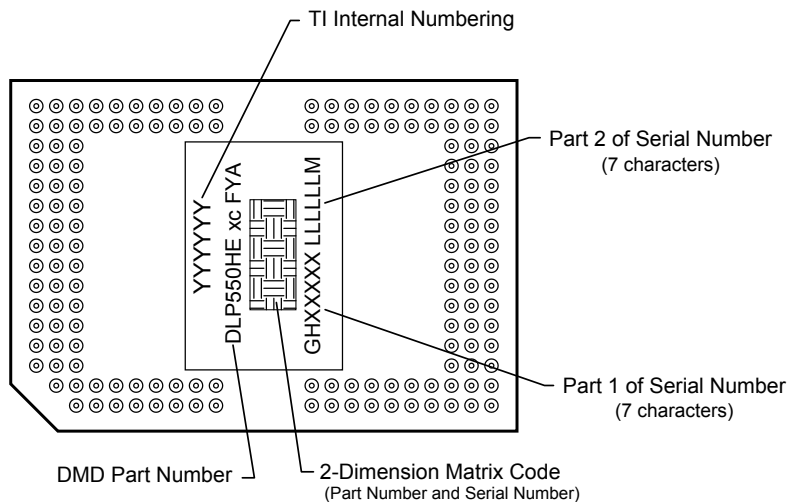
TI Internal Numbering

Part 2 of Serial Number
(7 characters)

YYYYYY
DLP550HE xc FYA
GHXXXXX LLLLLLM

Part 1 of Serial Number
(7 characters)

DMD Part Number

2-Dimension Matrix Code
(Part Number and Serial Number)